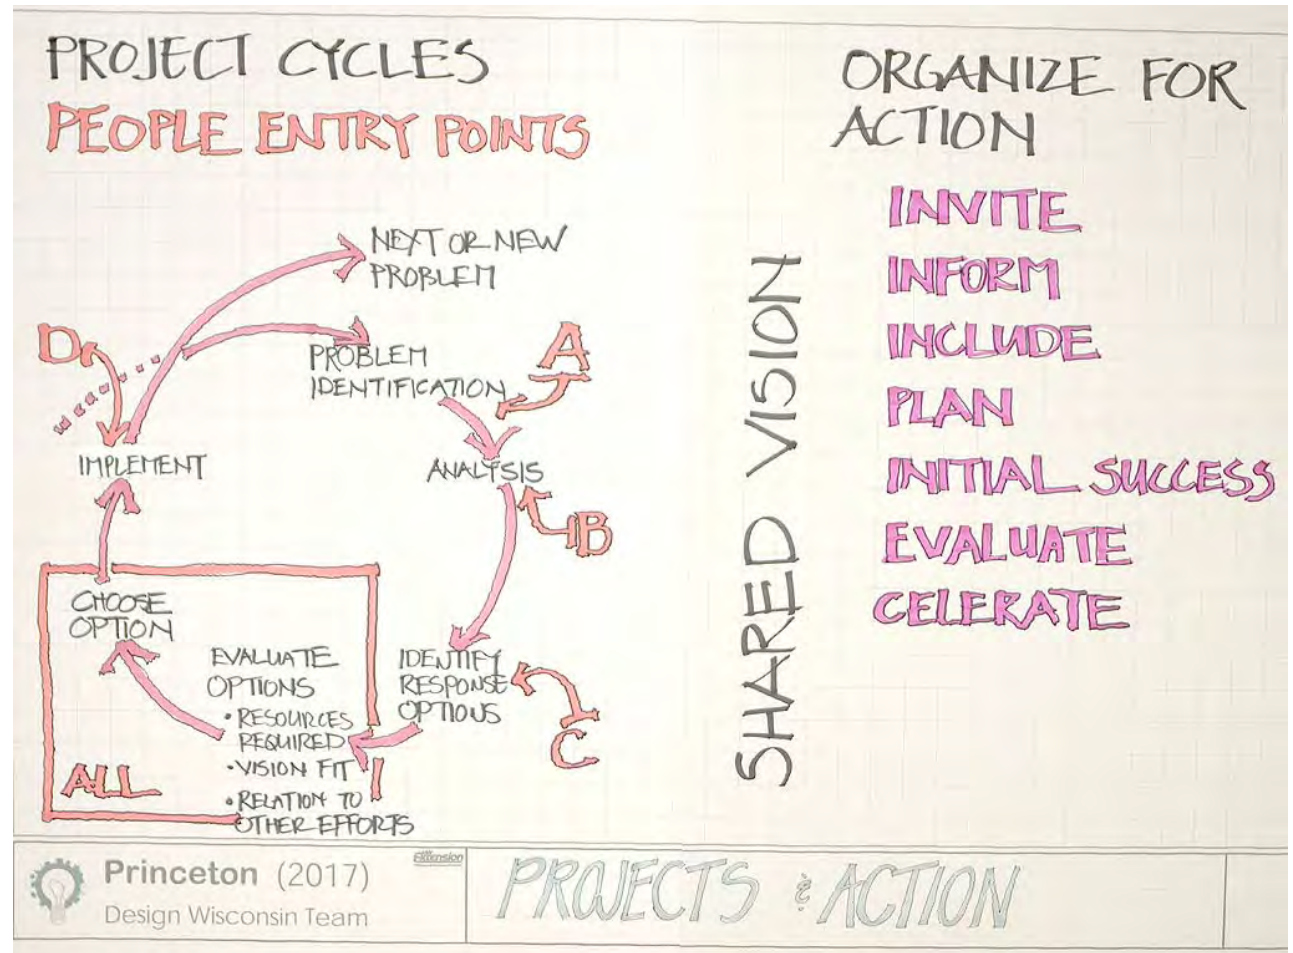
PROJECT CYCLES
PEOPLE ENTRY POINTS

NEXT OR NEW PROBLEM

D

PROBLEM IDENTIFICATION

A

IMPLEMENT

ANALYSIS

B

CHOOSE OPTION

EVALUATE OPTIONS
• RESOURCES REQUIRED
• VISION FIT
• RELATION TO OTHER EFFORTS

IDENTIFY RESPONSE OPTIOUS

C

ALL

ORGANIZE FOR ACTION

SHARED VISION

INVITE
INFORM
INCLUDE
PLAN
INITIAL SUCCESS
EVALUATE
CELERATE

Princeton (2017)
Design Wisconsin Team
Extension

PROJECTS & ACTION